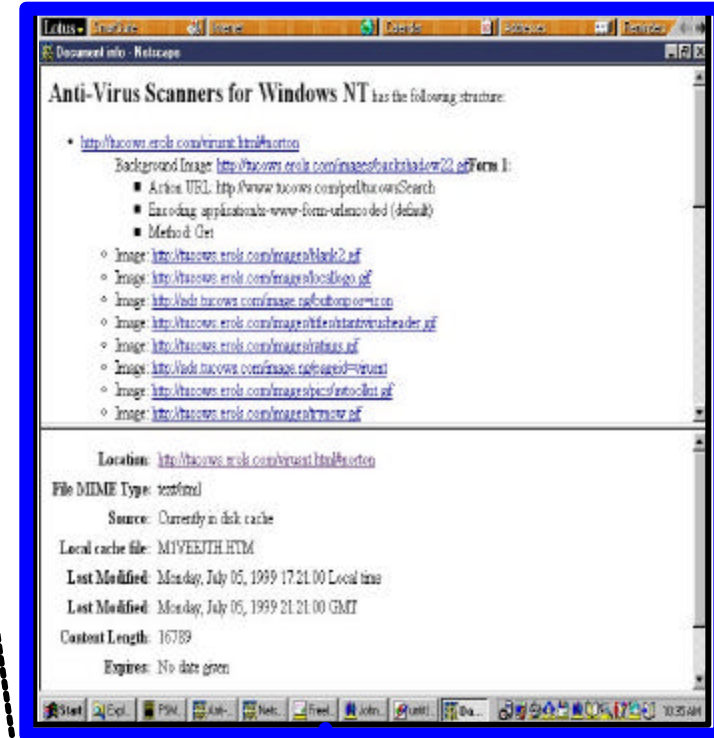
Lotus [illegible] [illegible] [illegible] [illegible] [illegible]

Document info - Netscape

Anti-Virus Scanners for Windows NT has the following structure:

• http://tucows.erols.com/virusnt.html#norton

Background Image: http://tucows.erols.com/images/backshadow22.gif Form 1:

■ Action URL: http://www.tucows.com/perl/tucowsSearch

■ Encoding: application/x-www-form-urlencoded (default)

■ Method: Get

◦ Image: http://tucows.erols.com/images/blank2.gif

◦ Image: http://tucows.erols.com/images/locallogo.gif

◦ Image: http://ads.tucows.com/image.ng/buttonpos=icon

◦ Image: http://tucows.erols.com/images/titles/ntantivirusheader.gif

◦ Image: http://tucows.erols.com/images/ratings.gif

◦ Image: http://ads.tucows.com/image.ng/pageid=virusnt

◦ Image: http://tucows.erols.com/images/pics/antcollist.gif

◦ Image: http://tucows.erols.com/images/arrow.gif

Location: http://tucows.erols.com/virusnt.html#norton

File MIME Type: text/html

Source: Currently in disk cache

Local cache file: M1VEEJTH.HTM

Last Modified: Monday, July 05, 1999 17:21:00 Local time

Last Modified: Monday, July 05, 1999 21:21:00 GMT

Content Length: 16789

Expires: No date given

Start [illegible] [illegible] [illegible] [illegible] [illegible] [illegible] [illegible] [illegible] 10:35 AM